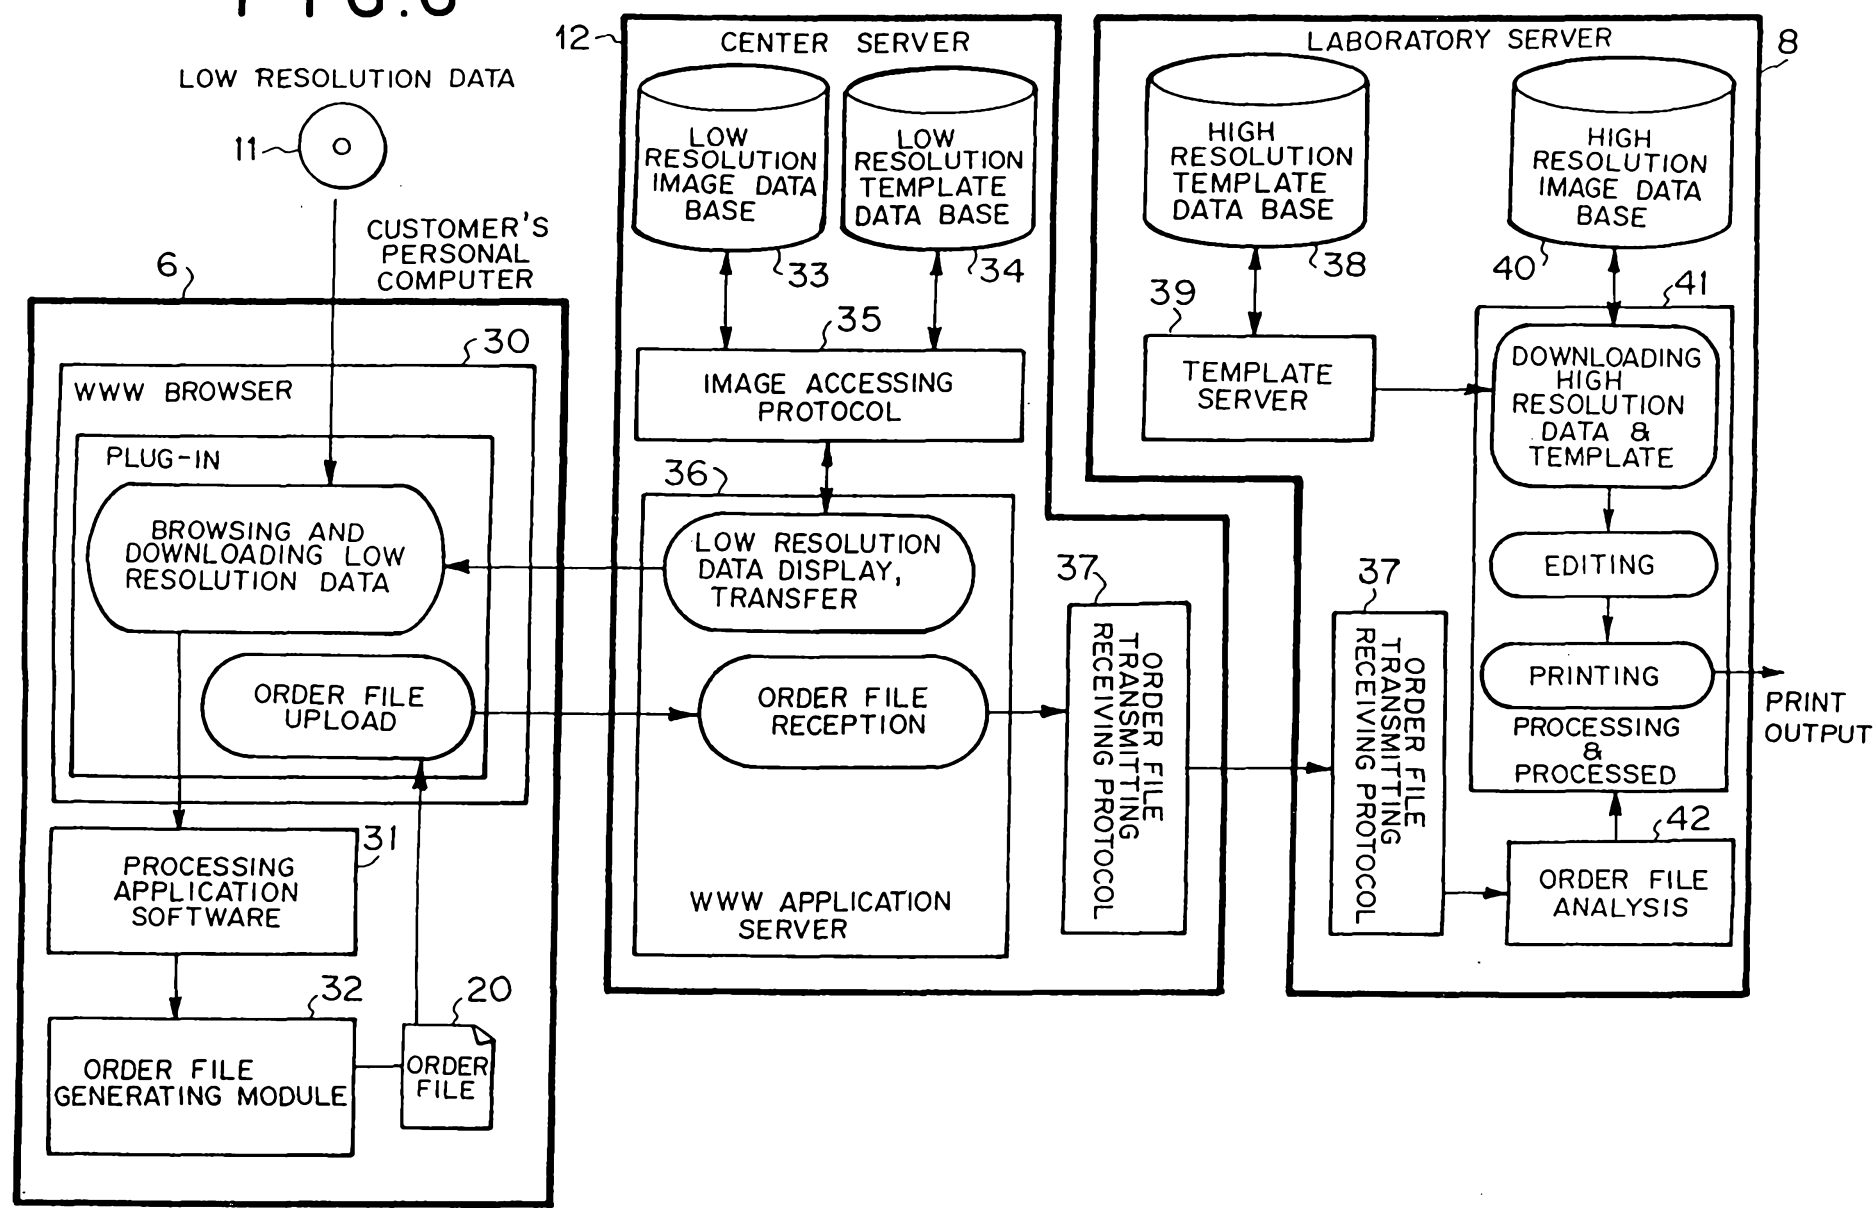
F I G. 3

LOW RESOLUTION DATA

11

CUSTOMER'S PERSONAL COMPUTER

6

30

WWW BROWSER

PLUG-IN

BROWSING AND DOWNLOADING LOW RESOLUTION DATA

ORDER FILE UPLOAD

PROCESSING APPLICATION SOFTWARE

31

32

ORDER FILE GENERATING MODULE

20

ORDER FILE

12

CENTER SERVER

LOW RESOLUTION IMAGE DATA BASE

33

LOW RESOLUTION TEMPLATE DATA BASE

34

35

IMAGE ACCESSING PROTOCOL

36

LOW RESOLUTION DATA DISPLAY, TRANSFER

ORDER FILE RECEPTION

WWW APPLICATION SERVER

37

ORDER FILE TRANSMITTING RECEIVING PROTOCOL

LABORATORY SERVER

8

HIGH RESOLUTION TEMPLATE DATA BASE

38

HIGH RESOLUTION IMAGE DATA BASE

40

39

TEMPLATE SERVER

41

DOWNLOADING HIGH RESOLUTION DATA & TEMPLATE

EDITING

PRINTING

PRINT OUTPUT

PROCESSING & PROCESSED

37

ORDER FILE TRANSMITTING RECEIVING PROTOCOL

42

ORDER FILE ANALYSIS